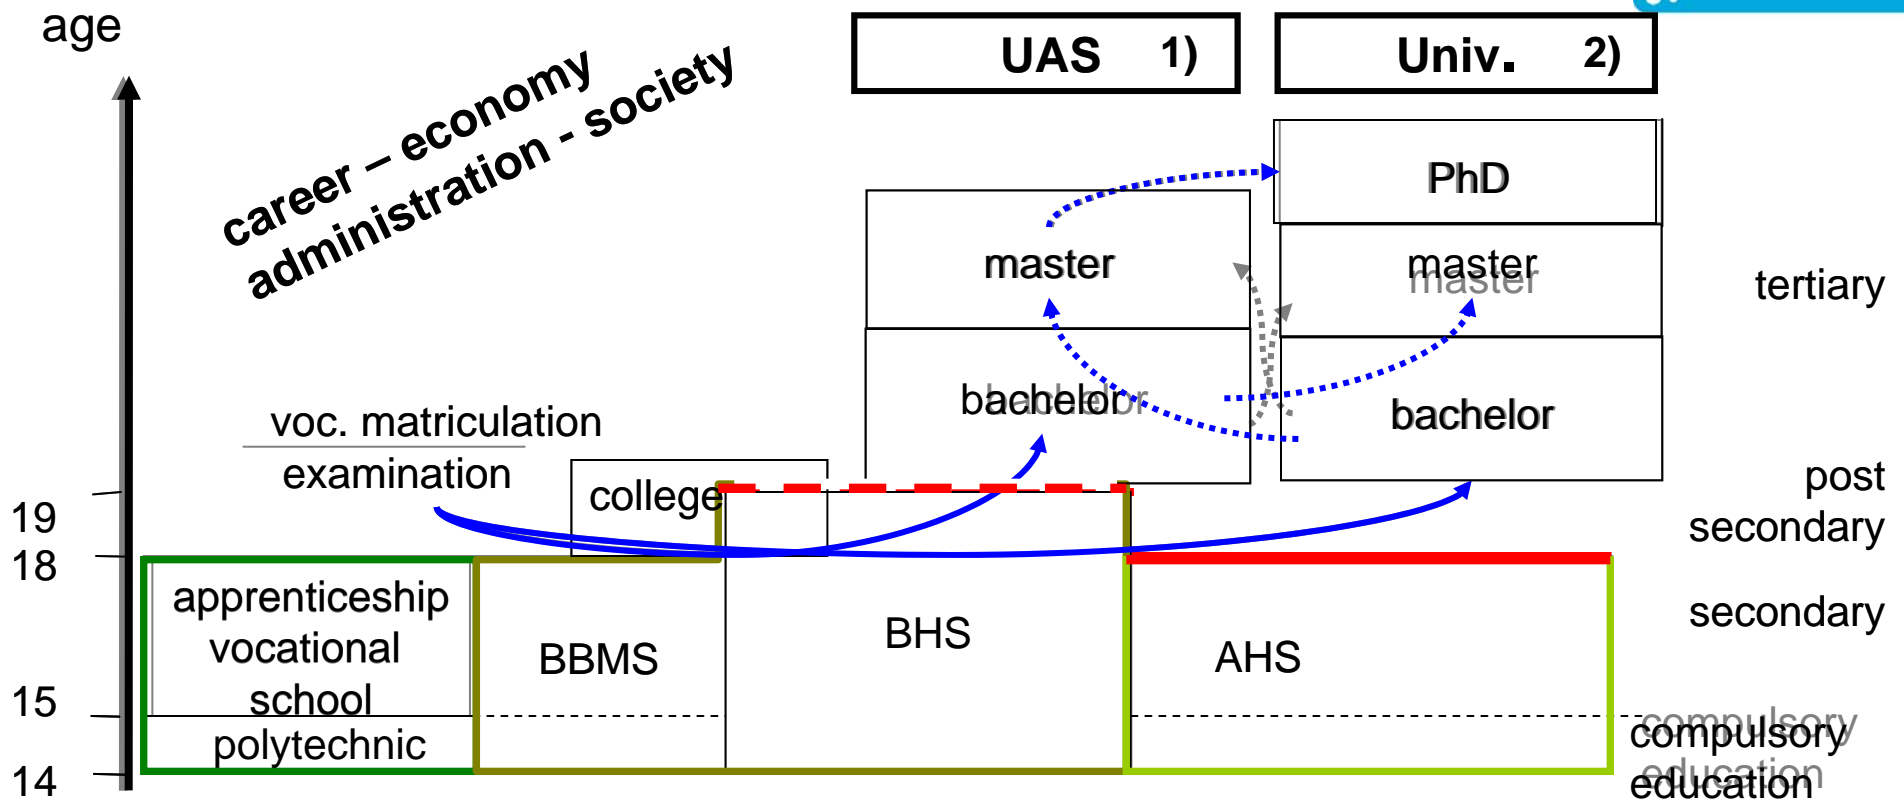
age

career – economy
administration - society

UAS 1)

Univ. 2)

PhD

master

master

tertiary

bachelor

bachelor

voc. matriculation examination

college

post secondary

19

18

apprenticeship vocational school

BBMS

BHS

AHS

secondary

15

polytechnic

compulsory education

14